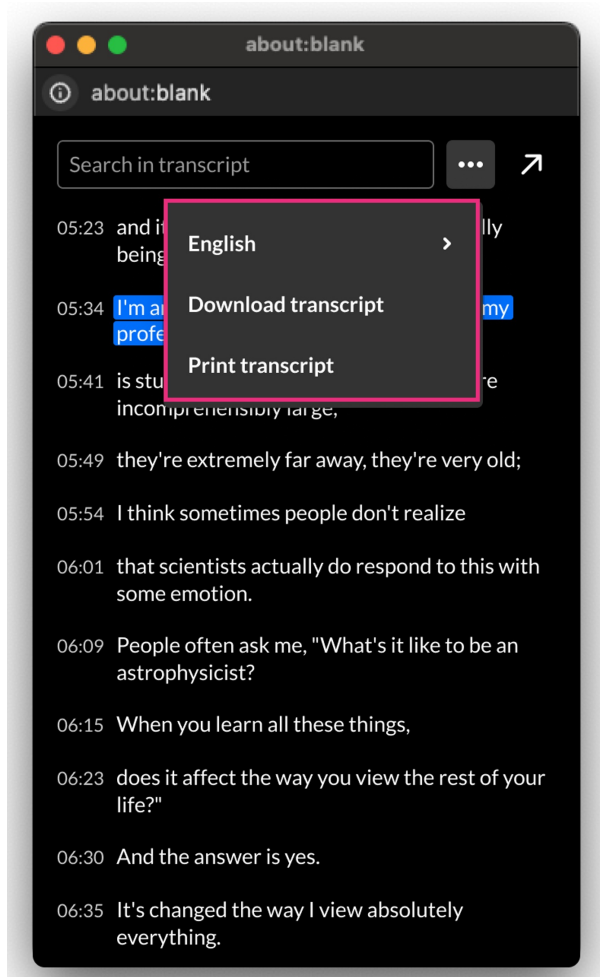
about:blank

about:blank

Search in transcript

•••

05:23 and it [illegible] lly being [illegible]

05:34 I'm a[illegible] my profe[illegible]

05:41 is stu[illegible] re incomprehensibly large,

English

Download transcript

Print transcript

05:49 they're extremely far away, they're very old;

05:54 I think sometimes people don't realize

06:01 that scientists actually do respond to this with some emotion.

06:09 People often ask me, "What's it like to be an astrophysicist?

06:15 When you learn all these things,

06:23 does it affect the way you view the rest of your life?"

06:30 And the answer is yes.

06:35 It's changed the way I view absolutely everything.